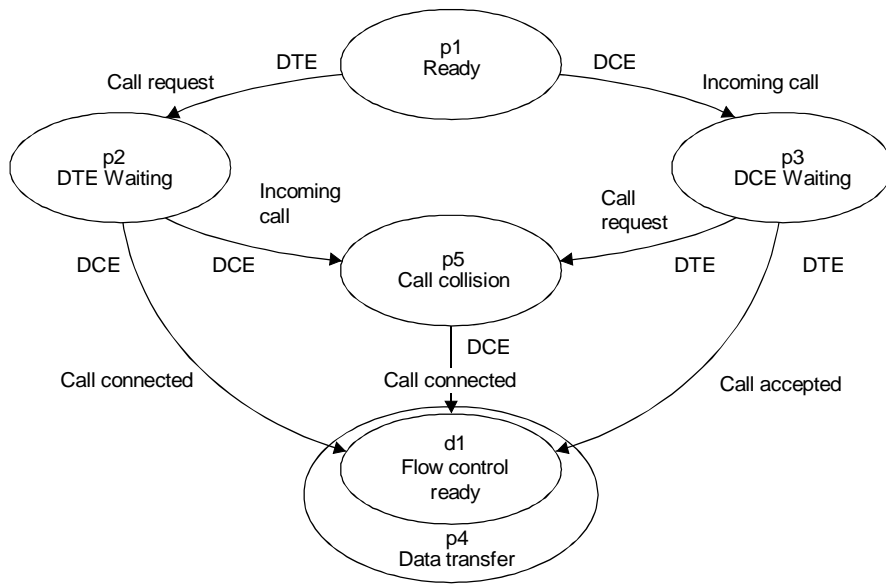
p1
Ready

DTE
Call request

DCE
Incoming call

p2
DTE Waiting

p3
DCE Waiting

Incoming call

Call request

DCE

DCE

p5
Call collision

DTE

DTE

DCE

Call connected

Call connected

Call accepted

d1
Flow control ready

p4
Data transfer